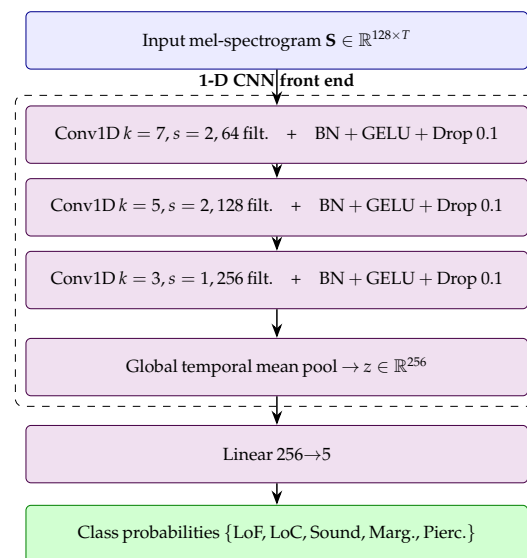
Input mel-spectrogram $\mathbf{S} \in \mathbb{R}^{128 \times T}$

1-D CNN front end

Conv1D $k = 7, s = 2$, 64 filt. + BN + GELU + Drop 0.1

Conv1D $k = 5, s = 2$, 128 filt. + BN + GELU + Drop 0.1

Conv1D $k = 3, s = 1$, 256 filt. + BN + GELU + Drop 0.1

Global temporal mean pool $\rightarrow z \in \mathbb{R}^{256}$

Linear 256$\rightarrow$5

Class probabilities {LoF, LoC, Sound, Marg., Pierc.}